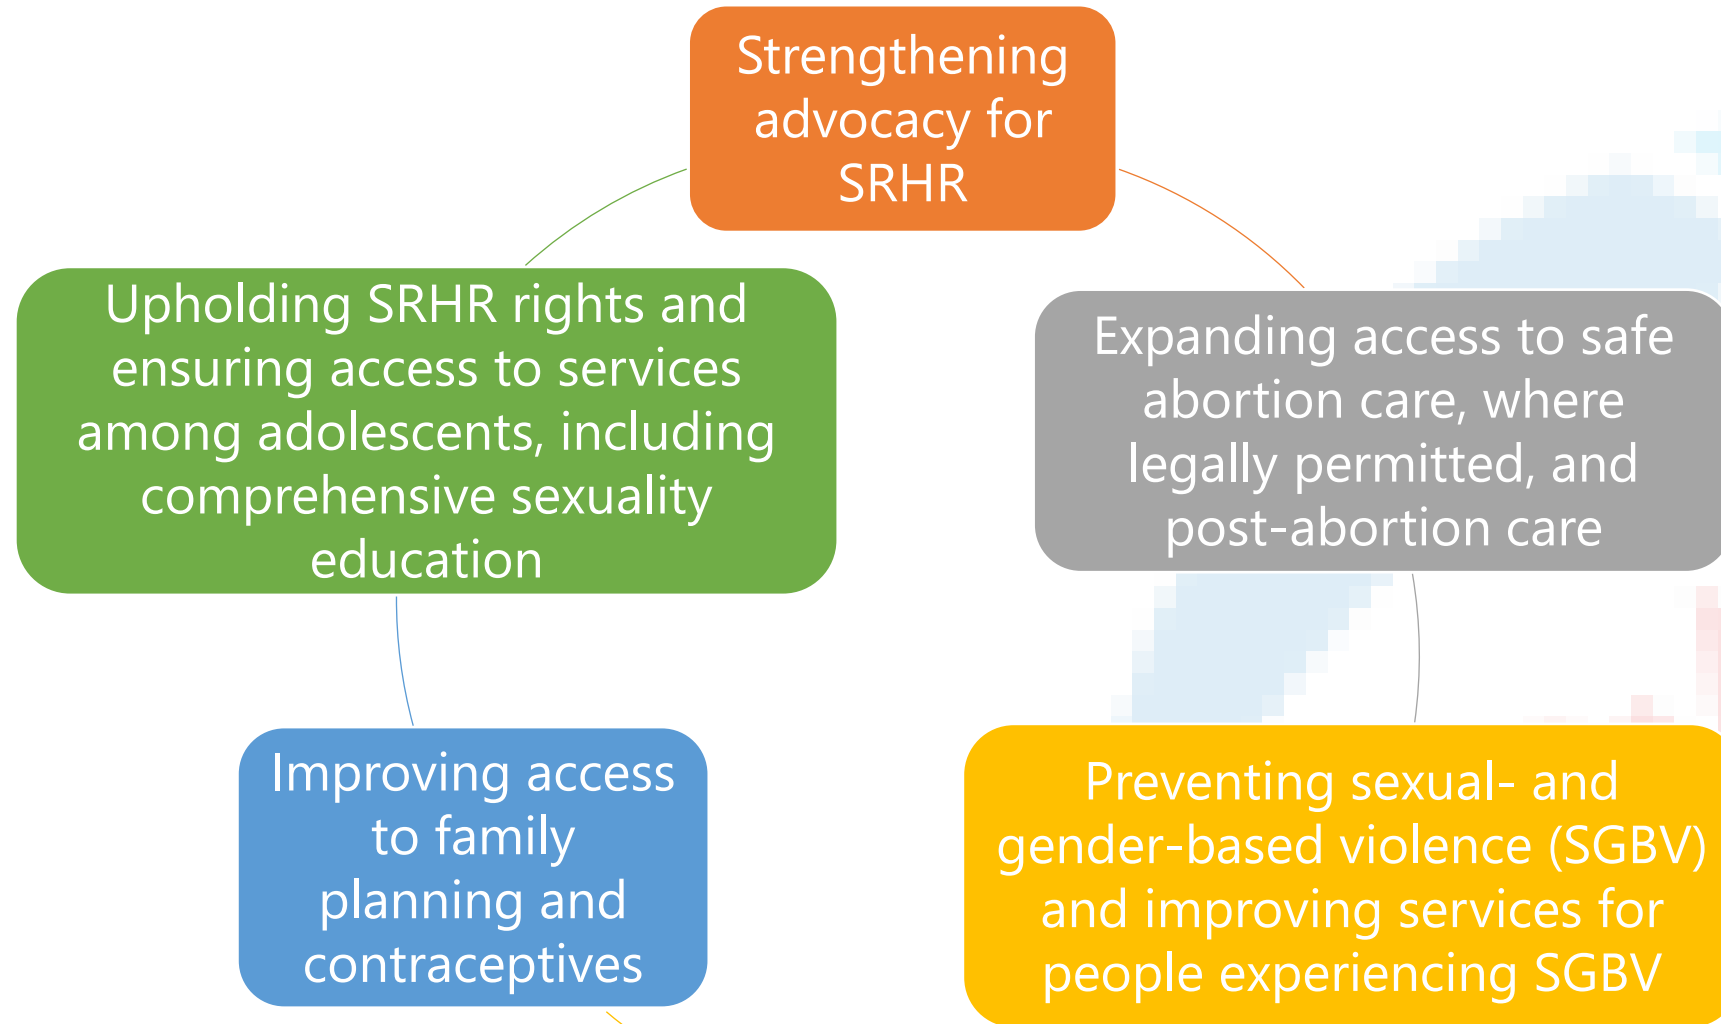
Strengthening advocacy for SRHR

Expanding access to safe abortion care, where legally permitted, and post-abortion care

Preventing sexual- and gender-based violence (SGBV) and improving services for people experiencing SGBV

Improving access to family planning and contraceptives

Upholding SRHR rights and ensuring access to services among adolescents, including comprehensive sexuality education